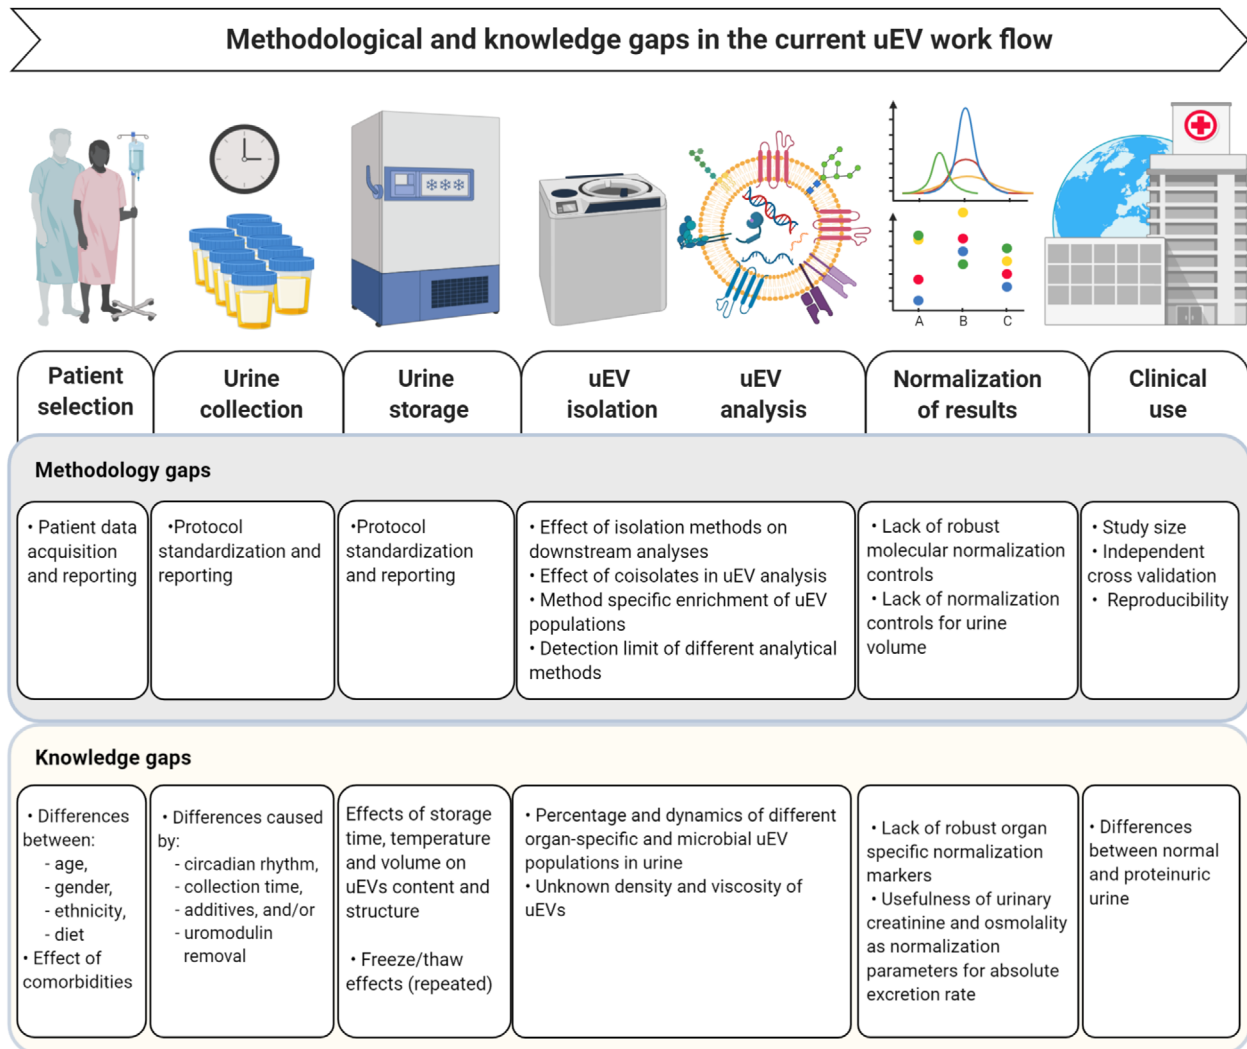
Methodological and knowledge gaps in the current uEV work flow

A B C

Patient selection

Urine collection

Urine storage

uEV isolation

uEV analysis

Normalization of results

Clinical use

Methodology gaps

• Patient data acquisition and reporting

•Protocol standardization and reporting

•Protocol standardization and reporting

• Effect of isolation methods on downstream analyses
• Effect of coisolates in uEV analysis
• Method specific enrichment of uEV populations
• Detection limit of different analytical methods

• Lack of robust molecular normalization controls
• Lack of normalization controls for urine volume

• Study size
• Independent cross validation
• Reproducibility

Knowledge gaps

• Differences between:
- age,
- gender,
- ethnicity,
- diet
• Effect of comorbidities

• Differences caused by:
- circadian rhythm,
- collection time,
- additives, and/or
- uromodulin removal

Effects of storage time, temperature and volume on uEVs content and structure

• Freeze/thaw effects (repeated)

• Percentage and dynamics of different organ-specific and microbial uEV populations in urine
• Unknown density and viscosity of uEVs

• Lack of robust organ specific normalization markers
• Usefulness of urinary creatinine and osmolality as normalization parameters for absolute excretion rate

• Differences between normal and proteinuric urine